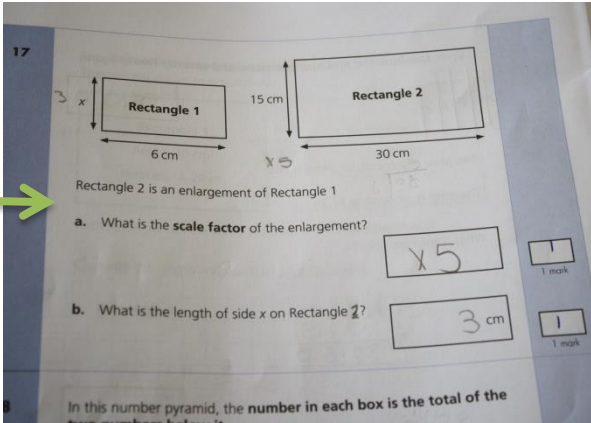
17

3 $x$ Rectangle 1

6 cm

15 cm Rectangle 2

30 cm

x5

Rectangle 2 is an enlargement of Rectangle 1

a. What is the **scale factor** of the enlargement?

x5

1

1 mark

b. What is the length of side $x$ on Rectangle 1?

3 cm

1

1 mark

8 In this number pyramid, the **number in each box is the total of the** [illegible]